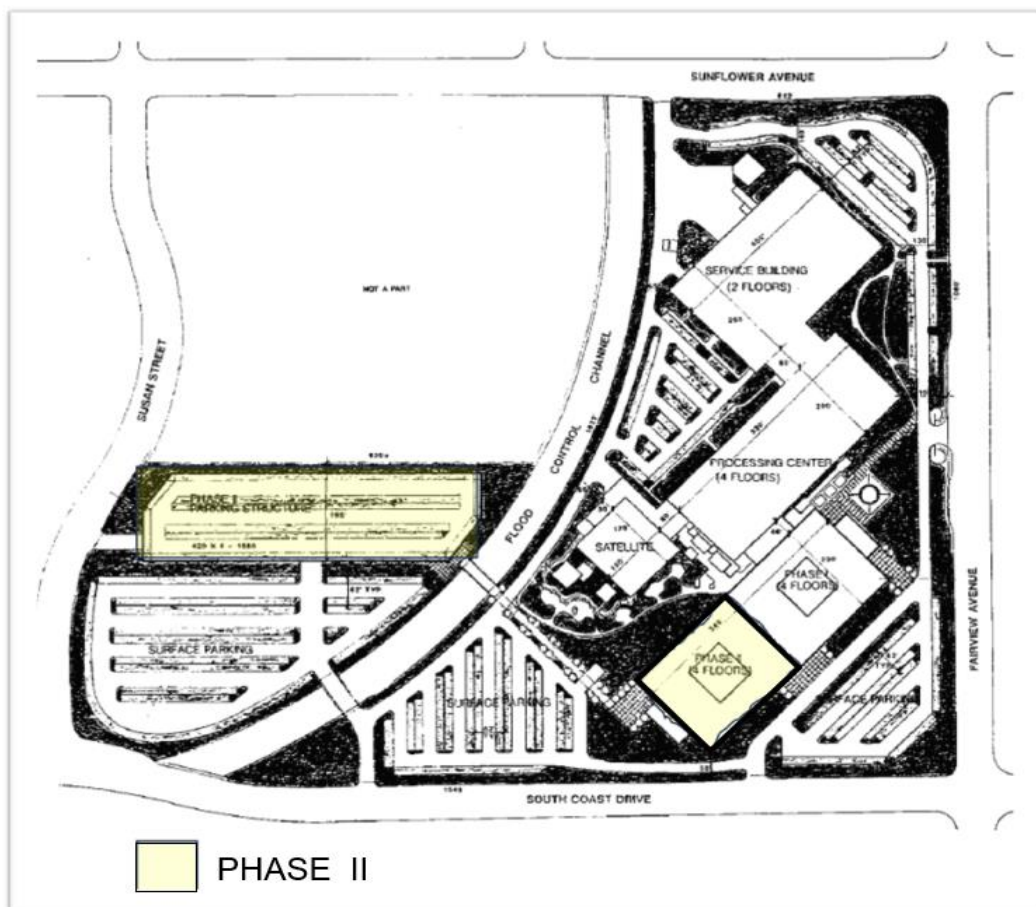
SUNFLOWER AVENUE

NOT A PART

SUSAN STREET

FLOOD CONTROL CHANNEL

SERVICE BUILDING (2 FLOORS)

PROCESSING CENTER (4 FLOORS)

PHASE I PARKING STRUCTURE

420 X 4 = 1680

SATELLITE

PHASE I (4 FLOORS)

PHASE I (4 FLOORS)

SURFACE PARKING

SURFACE PARKING

SURFACE PARKING

FAIRVIEW AVENUE

SOUTH COAST DRIVE

PHASE II